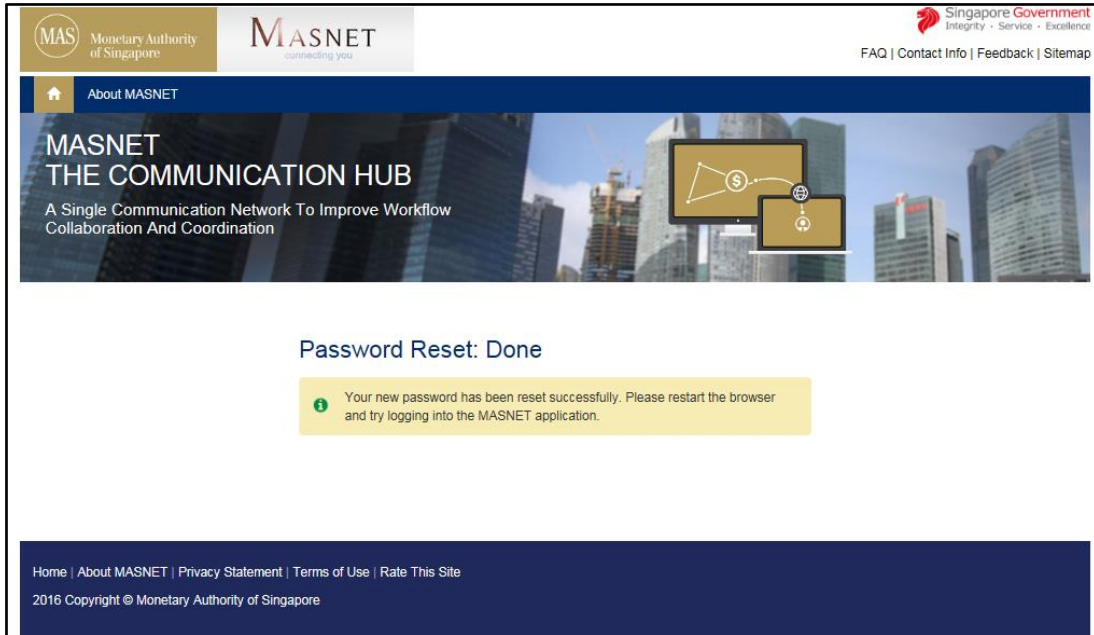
MAS Monetary Authority of Singapore

MASNET
connecting you

Singapore Government
Integrity · Service · Excellence

FAQ | Contact Info | Feedback | Sitemap

About MASNET

MASNET
THE COMMUNICATION HUB

A Single Communication Network To Improve Workflow Collaboration And Coordination

Password Reset: Done

Your new password has been reset successfully. Please restart the browser and try logging into the MASNET application.

Home | About MASNET | Privacy Statement | Terms of Use | Rate This Site

2016 Copyright © Monetary Authority of Singapore